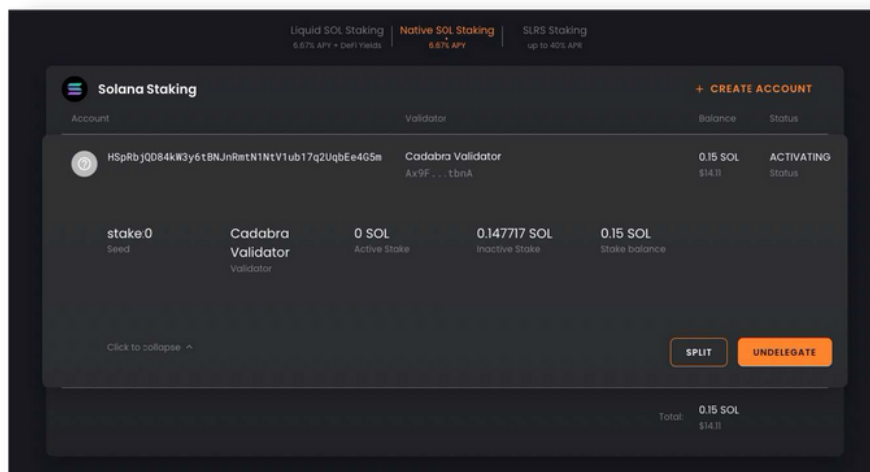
Liquid SOL Staking
6.67% APY + DeFi Yields

Native SOL Staking
6.67% APY

SLRS Staking
up to 40% APR

Solana Staking

+ CREATE ACCOUNT

| Account | Validator | Balance | Status |
|---|---|---|---|
| HSpRbjQD84kW3y6tBNJnRmtN1NtV1ub17q2UqbEe4G5m | Cadabra Validator Ax9F...tbnA | 0.15 SOL $14.11 | ACTIVATING Status |

stake:0
Seed

Cadabra Validator
Validator

0 SOL
Active Stake

0.147717 SOL
Inactive Stake

0.15 SOL
Stake balance

Click to collapse ^

SPLIT

UNDELEGATE

Total: 0.15 SOL
$14.11